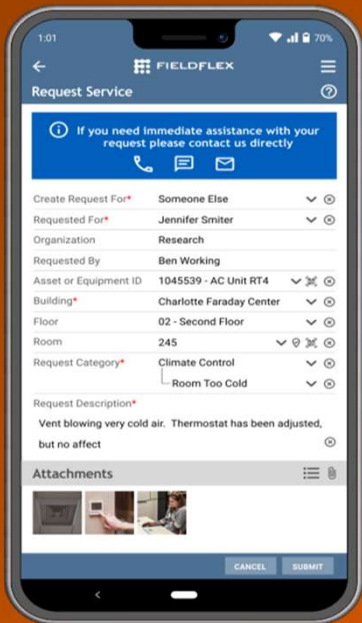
1:01

70%

FIELDFLEX

Request Service

If you need immediate assistance with your request please contact us directly

| | |
|---|---|
| Create Request For* | Someone Else |
| Requested For* | Jennifer Smiter |
| Organization | Research |
| Requested By | Ben Working |
| Asset or Equipment ID | 1045539 - AC Unit RT4 |
| Building* | Charlotte Faraday Center |
| Floor | 02 - Second Floor |
| Room | 245 |
| Request Category* | Climate Control |
| | Room Too Cold |

Request Description*

Vent blowing very cold air. Thermostat has been adjusted, but no affect

Attachments

CANCEL

SUBMIT